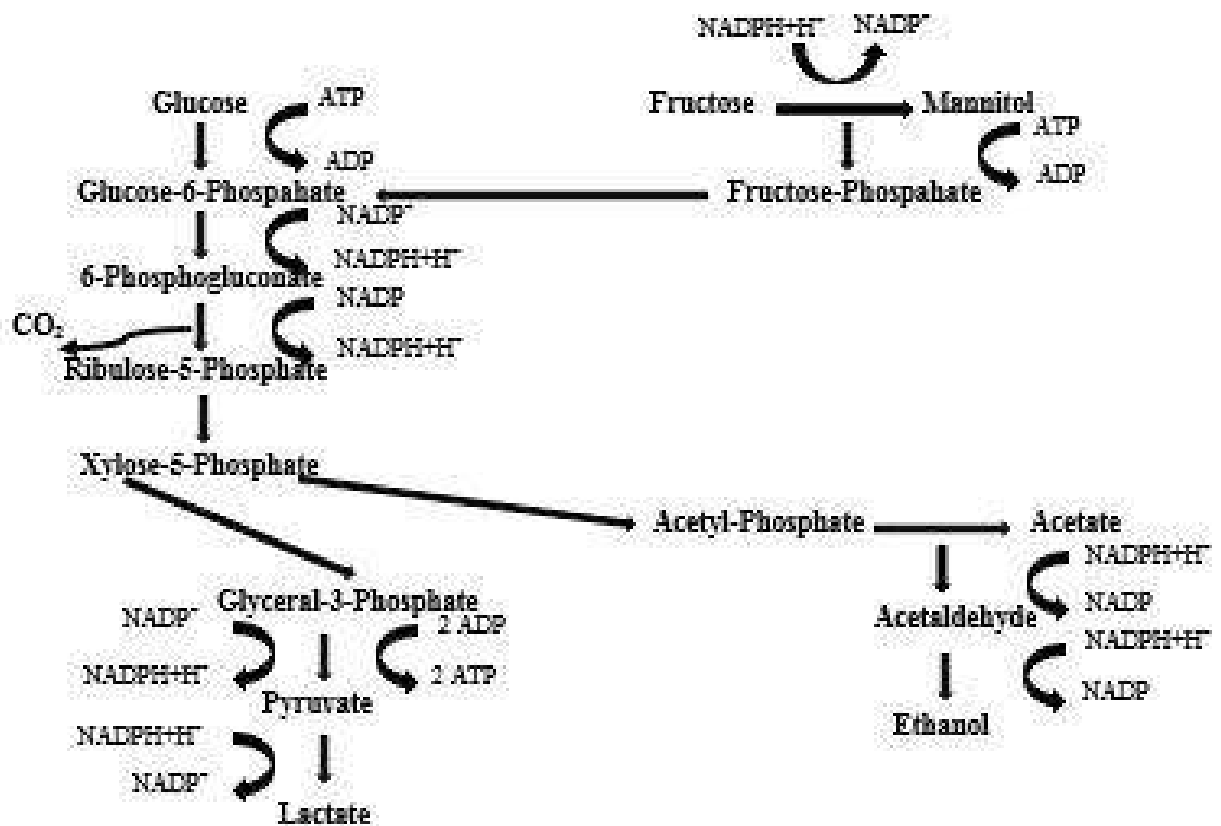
$NADPH+H^+$ $NADP^+$

Glucose ATP ADP

Fructose Mannitol ATP ADP

Glucose-6-Phospahate $NADP^+$ $NADPH+H^+$

Fructose-Phospahate

6-Phosphogluconate NADP $NADPH+H^+$

$CO_2$

Ribulose-5-Phosphate

Xylose-5-Phosphate

Acetyl-Phosphate Acetate

$NADPH+H^+$ NADP

Acetaldehyde $NADPH+H^+$ NADP

Ethanol

Glyceral-3-Phosphate

$NADP^+$ $NADPH+H^+$

2 ADP 2 ATP

Pyruvate

$NADPH+H^+$ $NADP^+$

Lactate